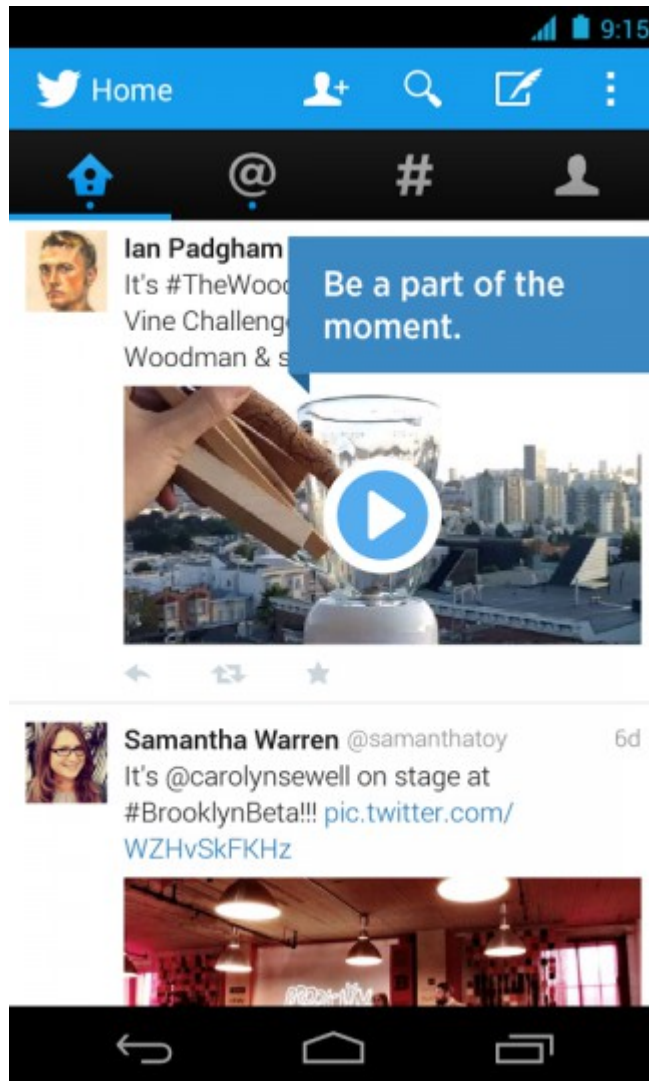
9:15

Home

@

#

Ian Padgham
It's #TheWood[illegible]
Vine Challeng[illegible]
Woodman & s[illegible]

Be a part of the moment.

Samantha Warren @samanthatoy 6d
It's @carolynsewell on stage at #BrooklynBeta!!! pic.twitter.com/WZHvSkFKHz